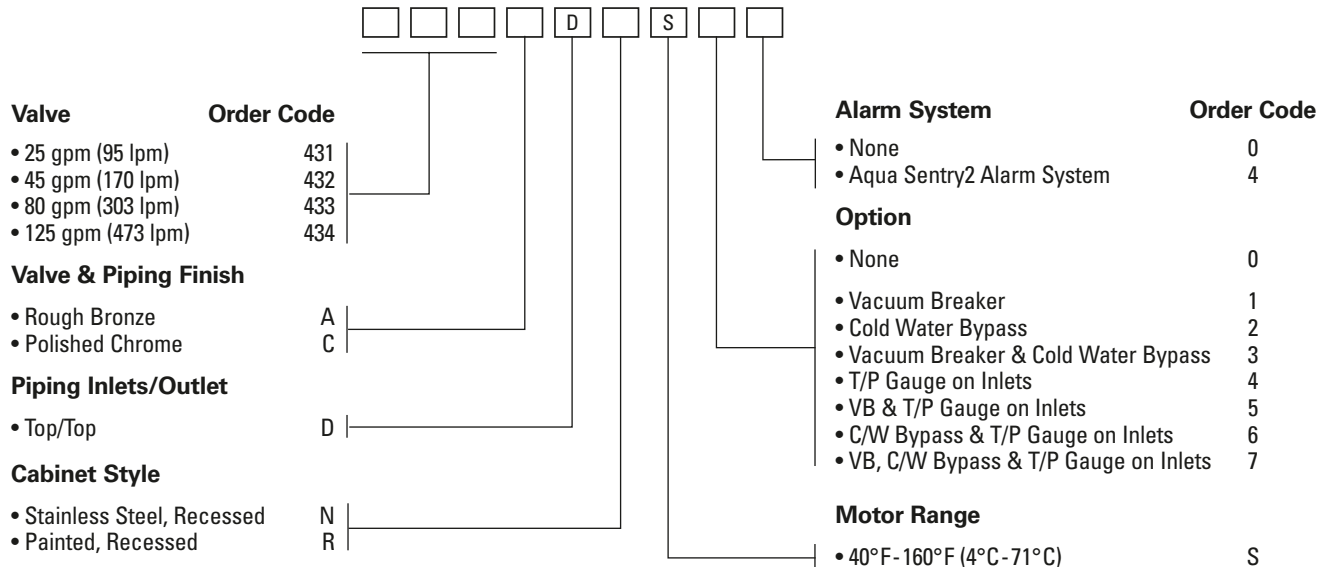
D S

**Valve** **Order Code**

• 25 gpm (95 lpm) 431
• 45 gpm (170 lpm) 432
• 80 gpm (303 lpm) 433
• 125 gpm (473 lpm) 434

**Valve & Piping Finish**

• Rough Bronze A
• Polished Chrome C

**Piping Inlets/Outlet**

• Top/Top D

**Cabinet Style**

• Stainless Steel, Recessed N
• Painted, Recessed R

**Alarm System** **Order Code**

• None 0
• Aqua Sentry2 Alarm System 4

**Option**

• None 0

• Vacuum Breaker 1
• Cold Water Bypass 2
• Vacuum Breaker & Cold Water Bypass 3
• T/P Gauge on Inlets 4
• VB & T/P Gauge on Inlets 5
• C/W Bypass & T/P Gauge on Inlets 6
• VB, C/W Bypass & T/P Gauge on Inlets 7

**Motor Range**

• 40°F - 160°F (4°C - 71°C) S